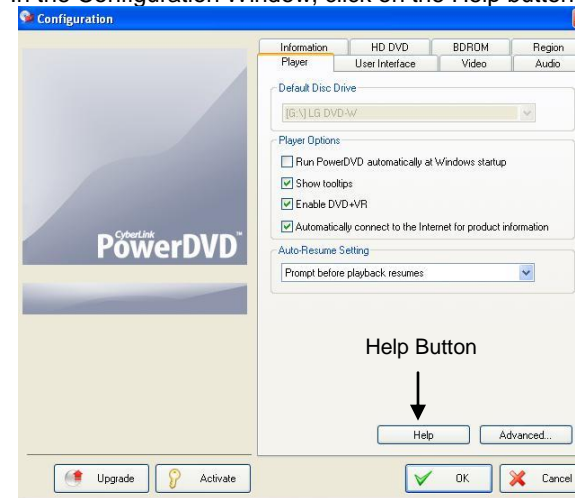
In the Configuration Window, click on the Help button.

Configuration

Information HD DVD BDROM Region
Player User Interface Video Audio

Default Disc Drive
[G:\] LG DVD-W

Player Options
Run PowerDVD automatically at Windows startup
Show tooltips
Enable DVD+VR
Automatically connect to the Internet for product information

CyberLink PowerDVD

Auto-Resume Setting
Prompt before playback resumes

Help Button

Help
Advanced...

Upgrade
Activate
OK
Cancel